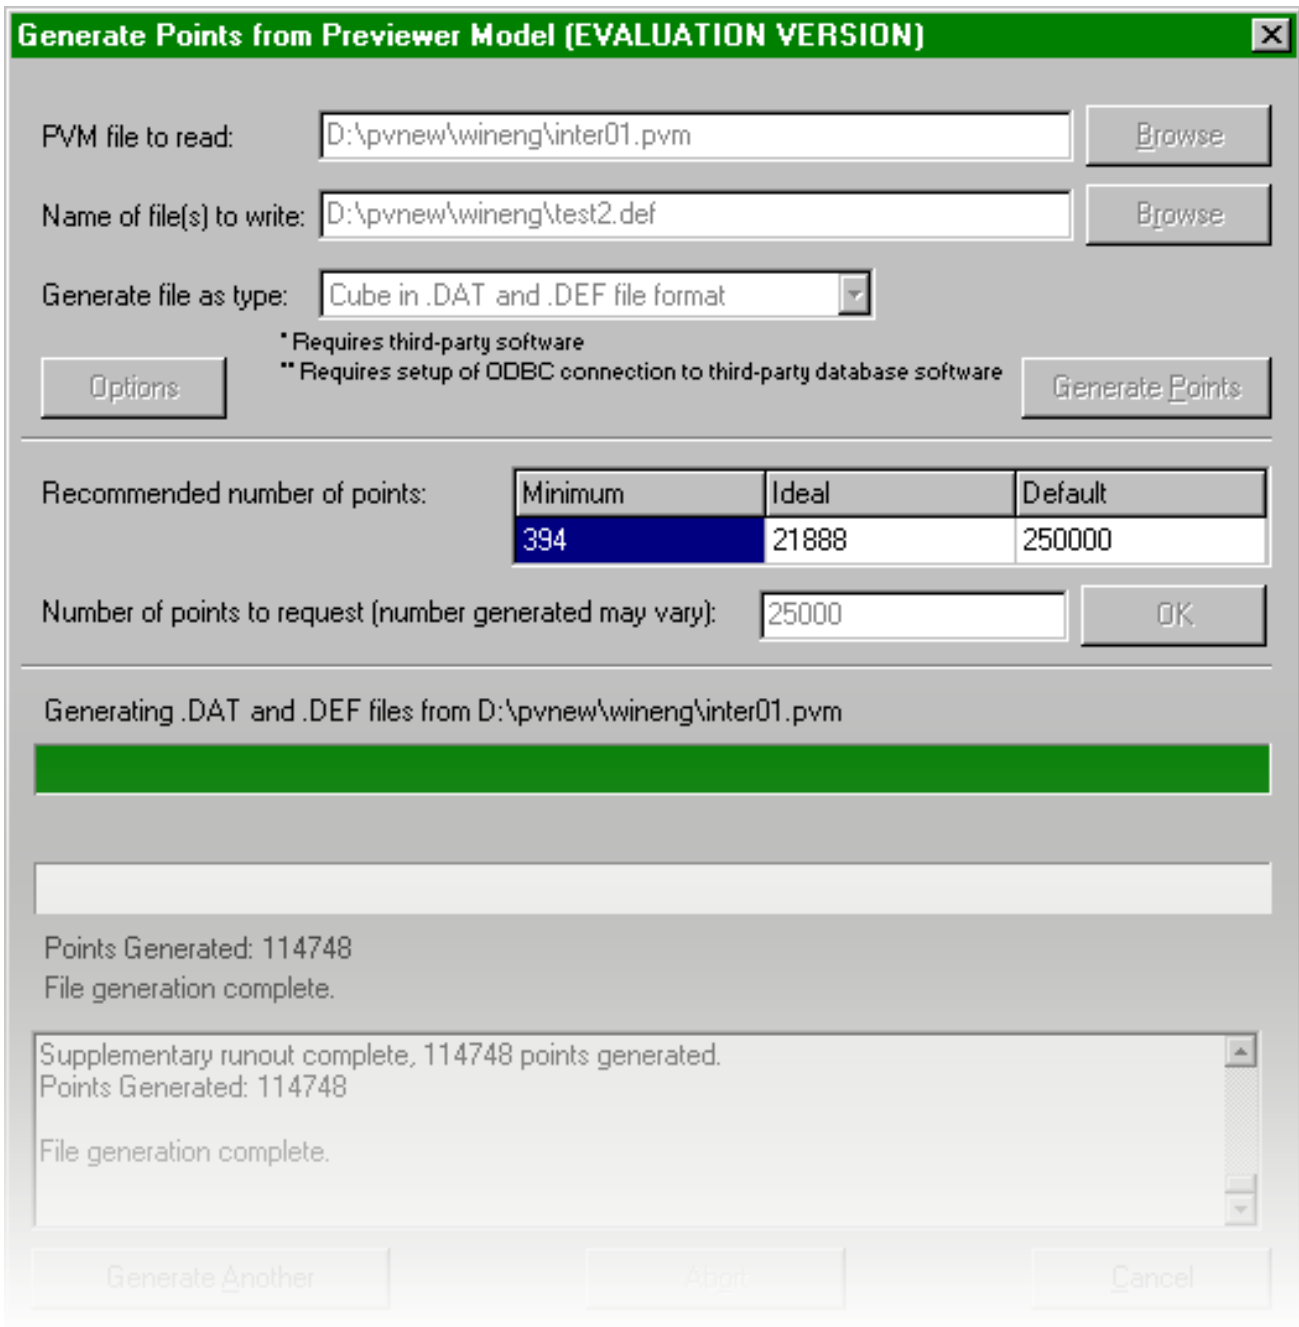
Generate Points from Previewer Model (EVALUATION VERSION)

PVM file to read: D:\pvnew\wineng\inter01.pvm Browse

Name of file(s) to write: D:\pvnew\wineng\test2.def Browse

Generate file as type: Cube in .DAT and .DEF file format

* Requires third-party software
** Requires setup of ODBC connection to third-party database software

Options

Generate Points

Recommended number of points:

| Minimum | Ideal | Default |
|---|---|---|
| 394 | 21888 | 250000 |

Number of points to request (number generated may vary): 25000 OK

Generating .DAT and .DEF files from D:\pvnew\wineng\inter01.pvm

Points Generated: 114748
File generation complete.

Supplementary runout complete, 114748 points generated.
Points Generated: 114748

File generation complete.

Generate Another

Abort

Cancel